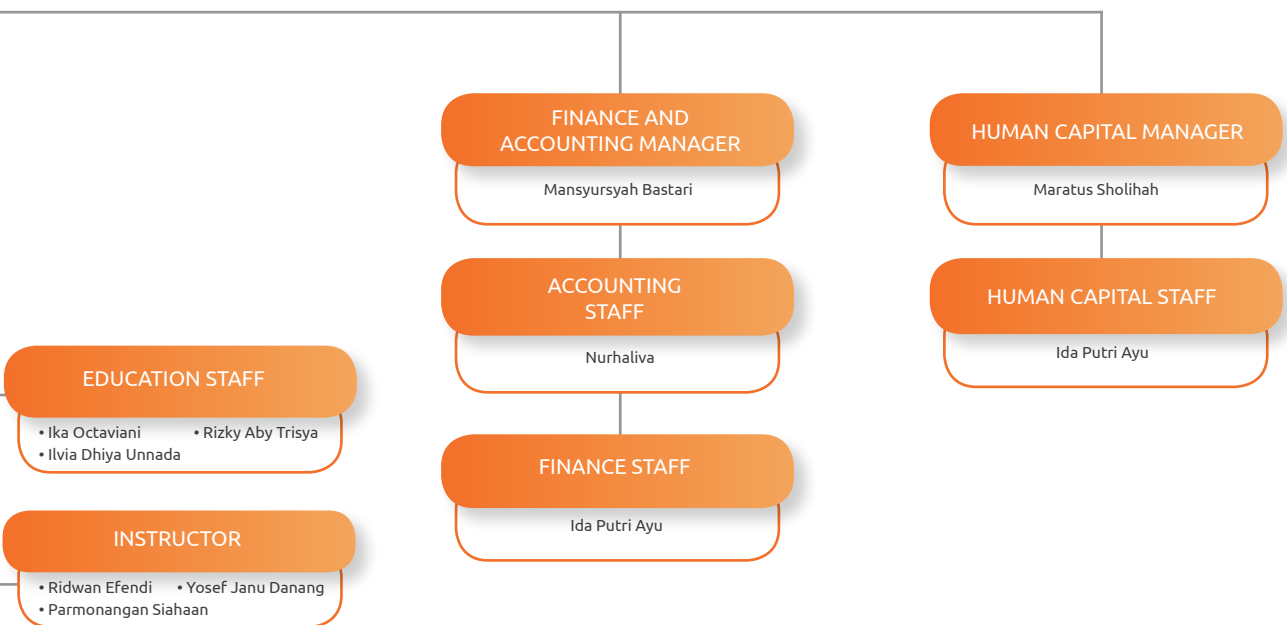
FINANCE AND ACCOUNTING MANAGER

Mansyursyah Bastari

HUMAN CAPITAL MANAGER

Maratus Sholihah

ACCOUNTING STAFF

Nurhaliva

HUMAN CAPITAL STAFF

Ida Putri Ayu

EDUCATION STAFF

• Ika Octaviani • Rizky Aby Trisya
• Ilvia Dhiya Unnada

FINANCE STAFF

Ida Putri Ayu

INSTRUCTOR

• Ridwan Efendi • Yosef Janu Danang
• Parmonangan Siahaan